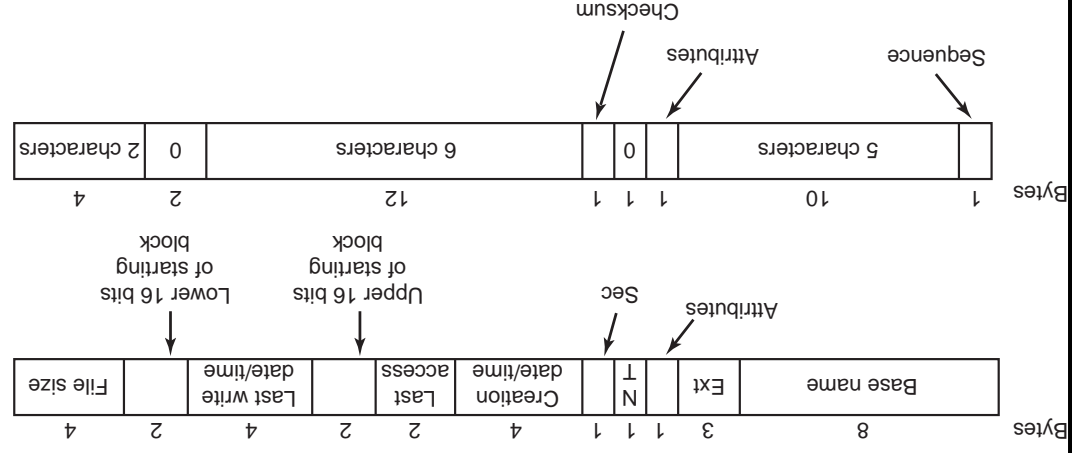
Bytes 8 3 1 1 1 4 2 2 4 2 4

| Base name | Ext | Attributes | N T | Sec | Creation date/time | Last access | Upper 16 bits of starting block | Last write date/time | Lower 16 bits of starting block | File size |
|---|---|---|---|---|---|---|---|---|---|---|

Attributes

Sec

Upper 16 bits of starting block

Lower 16 bits of starting block

Bytes 1 10 1 1 1 12 2 4

| Sequence | 5 characters | Attributes | 0 | Checksum | 6 characters | 0 | 2 characters |
|---|---|---|---|---|---|---|---|

Sequence

Attributes

Checksum